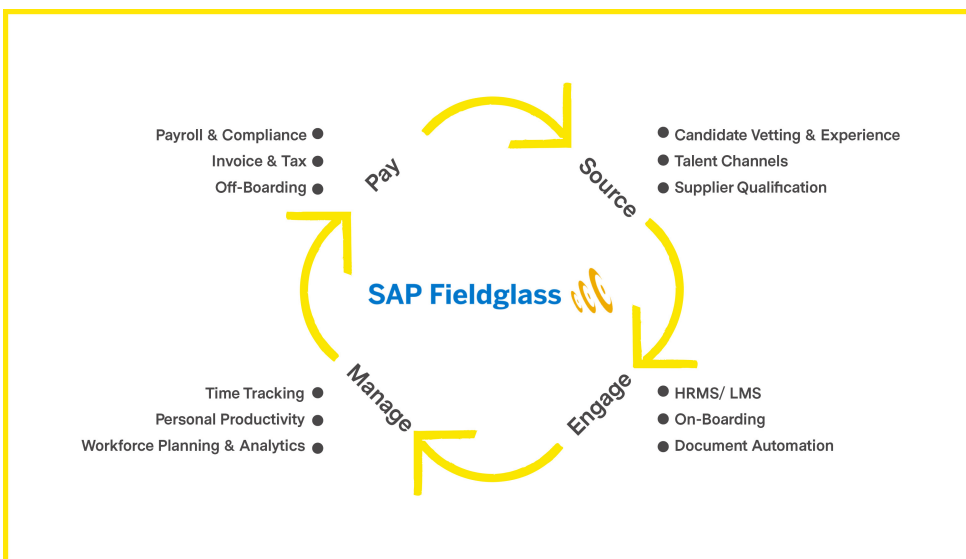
Payroll & Compliance
Invoice & Tax
Off-Boarding

Pay

Source

Candidate Vetting & Experience
Talent Channels
Supplier Qualification

SAP Fieldglass

Time Tracking
Personal Productivity
Workforce Planning & Analytics

Manage

Engage

HRMS/ LMS
On-Boarding
Document Automation